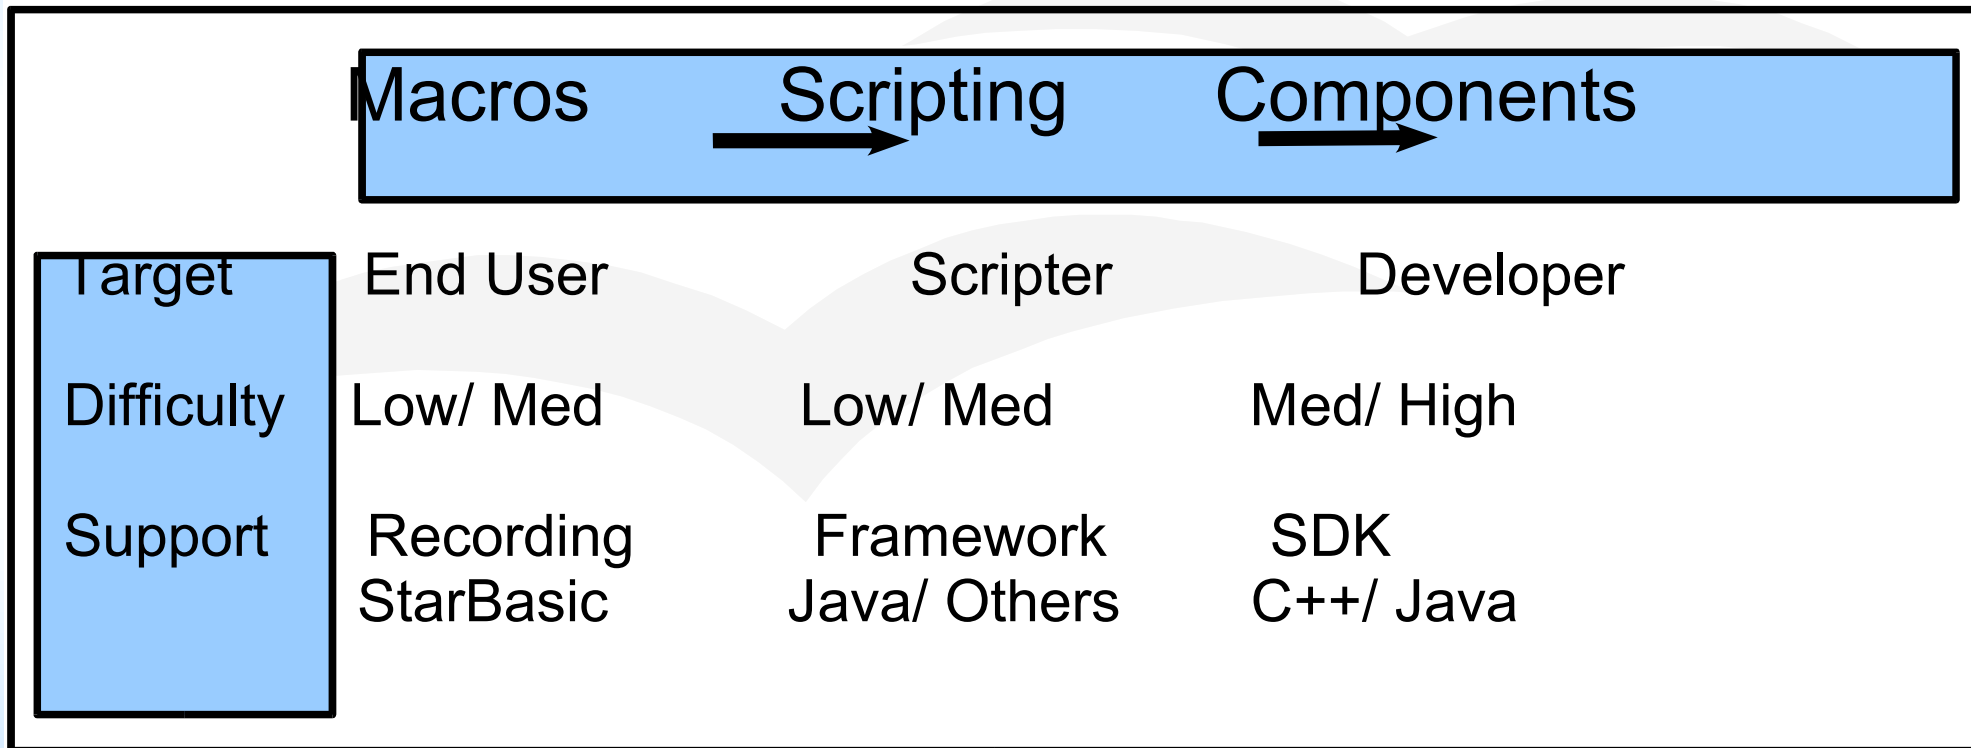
|  | Macros | Scripting | Components |
|---|---|---|---|
| Target | End User | Scripter | Developer |
| Difficulty | Low/ Med | Low/ Med | Med/ High |
| Support | Recording StarBasic | Framework Java/ Others | SDK C++/ Java |